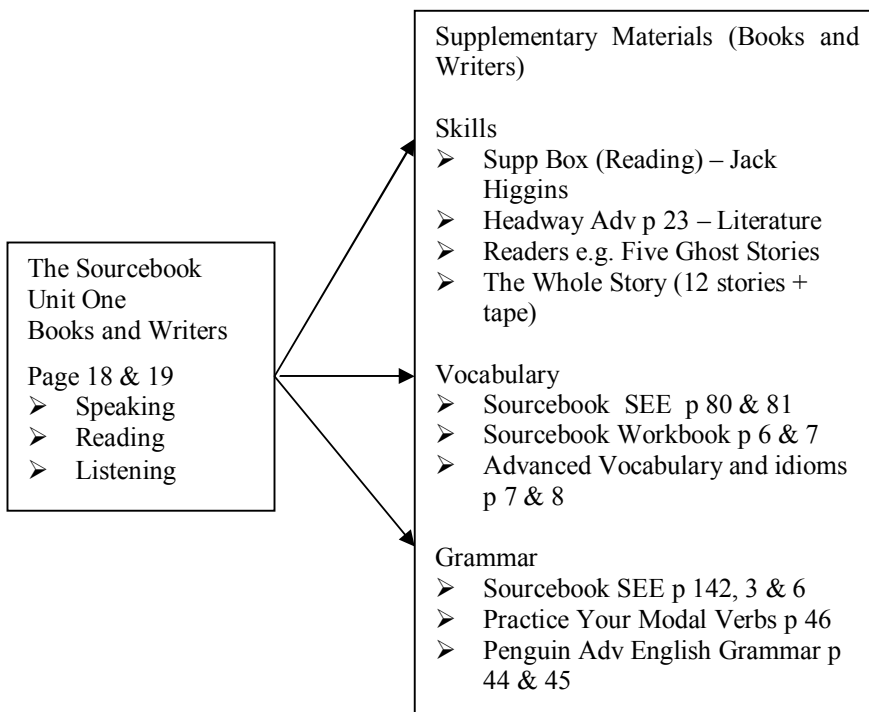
The Sourcebook
Unit One
Books and Writers

Page 18 & 19
- Speaking
- Reading
- Listening

Supplementary Materials (Books and Writers)

Skills
- Supp Box (Reading) – Jack Higgins
- Headway Adv p 23 – Literature
- Readers e.g. Five Ghost Stories
- The Whole Story (12 stories + tape)

Vocabulary
- Sourcebook SEE p 80 & 81
- Sourcebook Workbook p 6 & 7
- Advanced Vocabulary and idioms p 7 & 8

Grammar
- Sourcebook SEE p 142, 3 & 6
- Practice Your Modal Verbs p 46
- Penguin Adv English Grammar p 44 & 45